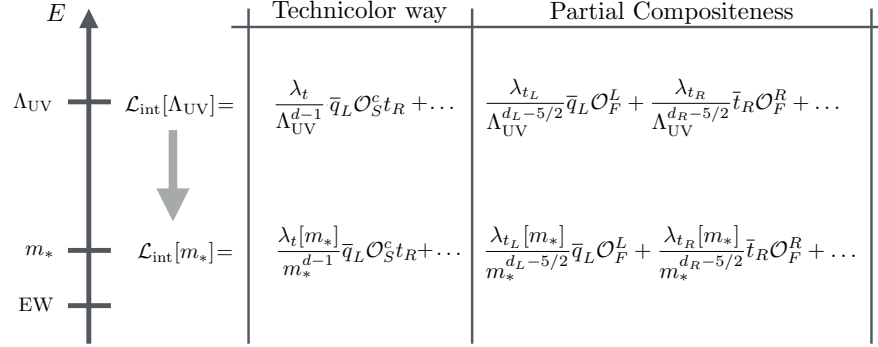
$E$

| | Technicolor way | Partial Compositeness |
|---|---|---|
| $\Lambda_{\rm UV}$ $\mathcal{L}_{\rm int}[\Lambda_{\rm UV}]=$ | $\frac{\lambda_t}{\Lambda_{\rm UV}^{d-1}}\,\bar{q}_L\mathcal{O}_S^c t_R+\dots$ | $\frac{\lambda_{t_L}}{\Lambda_{\rm UV}^{d_L-5/2}}\bar{q}_L\mathcal{O}_F^L+\frac{\lambda_{t_R}}{\Lambda_{\rm UV}^{d_R-5/2}}\bar{t}_R\mathcal{O}_F^R+\dots$ |
| $m_*$ $\mathcal{L}_{\rm int}[m_*]=$ | $\frac{\lambda_t[m_*]}{m_*^{d-1}}\bar{q}_L\mathcal{O}_S^c t_R+\dots$ | $\frac{\lambda_{t_L}[m_*]}{m_*^{d_L-5/2}}\bar{q}_L\mathcal{O}_F^L+\frac{\lambda_{t_R}[m_*]}{m_*^{d_R-5/2}}\bar{t}_R\mathcal{O}_F^R+\dots$ |

EW